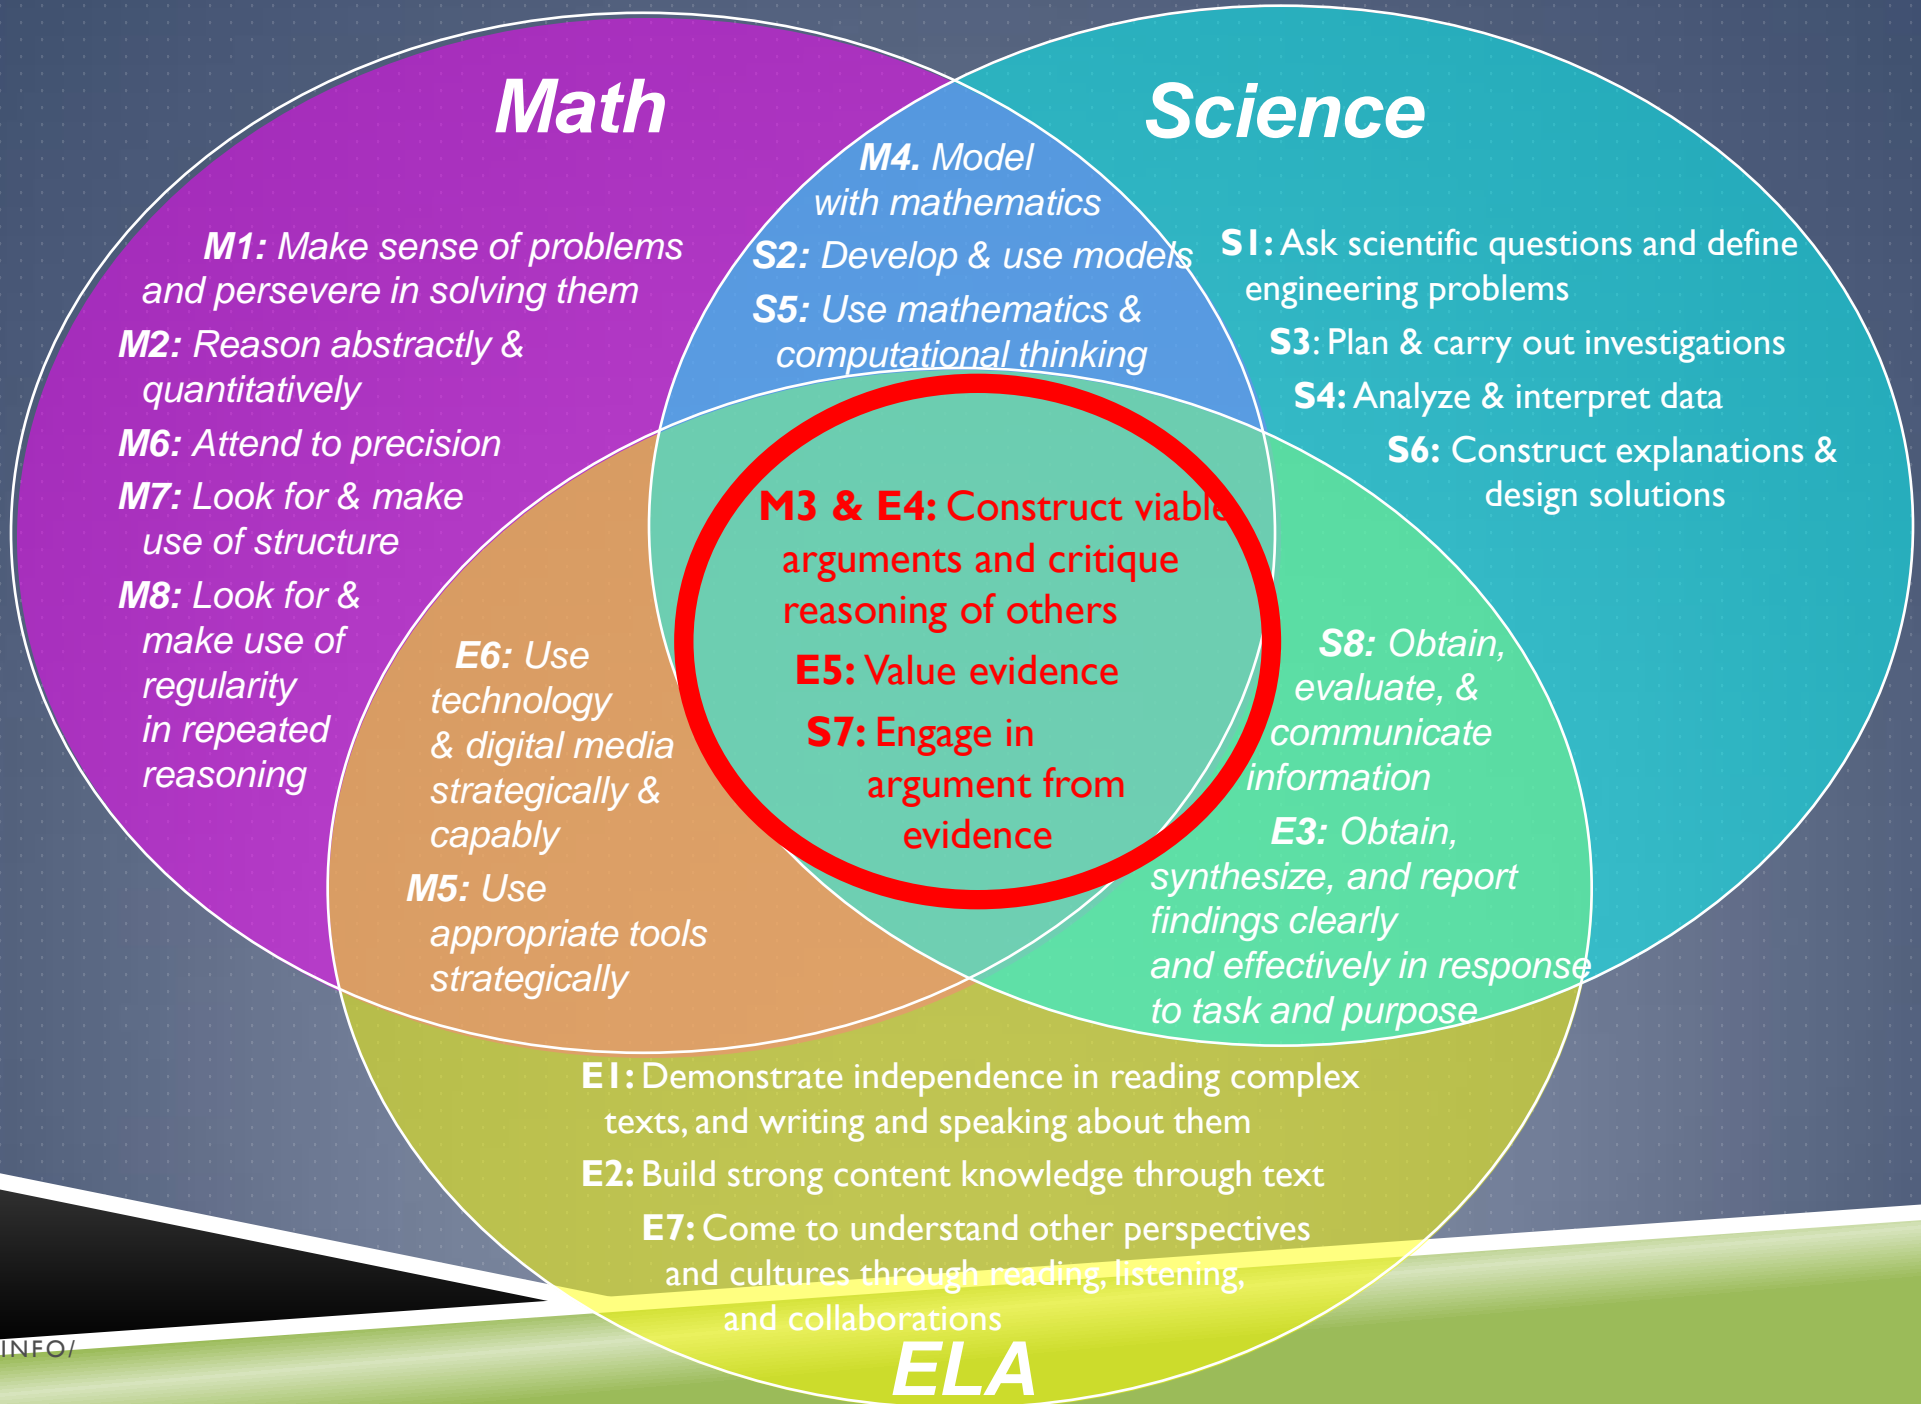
Math

Science

M4. Model with mathematics

S2: Develop & use models

S5: Use mathematics & computational thinking

M1: Make sense of problems and persevere in solving them

M2: Reason abstractly & quantitatively

M6: Attend to precision

M7: Look for & make use of structure

M8: Look for & make use of regularity in repeated reasoning

S1: Ask scientific questions and define engineering problems

S3: Plan & carry out investigations

S4: Analyze & interpret data

S6: Construct explanations & design solutions

M3 & E4: Construct viable arguments and critique reasoning of others

E5: Value evidence

S7: Engage in argument from evidence

E6: Use technology & digital media strategically & capably

M5: Use appropriate tools strategically

S8: Obtain, evaluate, & communicate information

E3: Obtain, synthesize, and report findings clearly and effectively in response to task and purpose

E1: Demonstrate independence in reading complex texts, and writing and speaking about them

E2: Build strong content knowledge through text

E7: Come to understand other perspectives and cultures through reading, listening, and collaborations

ELA

INFO/